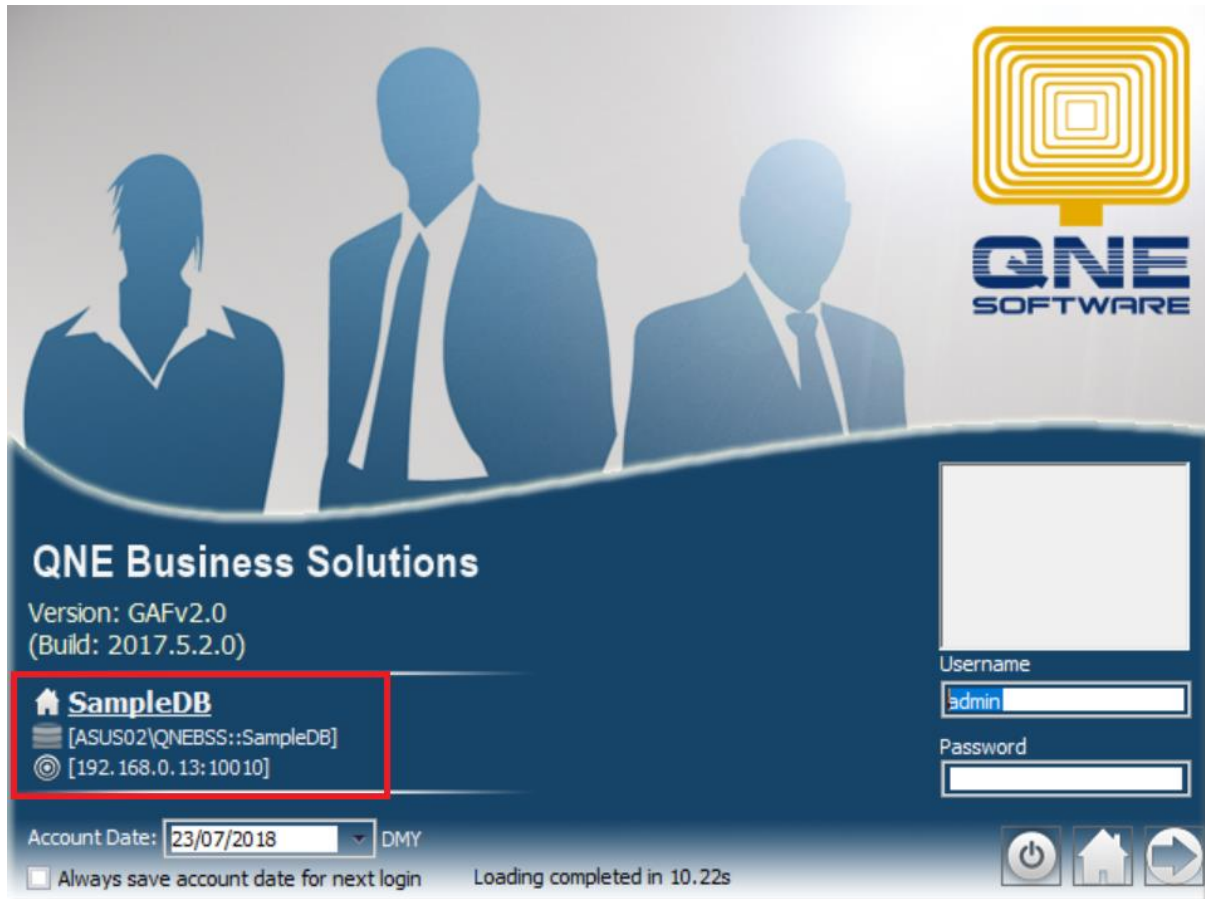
QNE SOFTWARE

QNE Business Solutions

Version: GAFv2.0
(Build: 2017.5.2.0)

SampleDB
[ASUS02\QNEBSS::SampleDB]
[192.168.0.13:10010]

Username
admin
Password

Account Date: 23/07/2018 DMY

Always save account date for next login

Loading completed in 10.22s